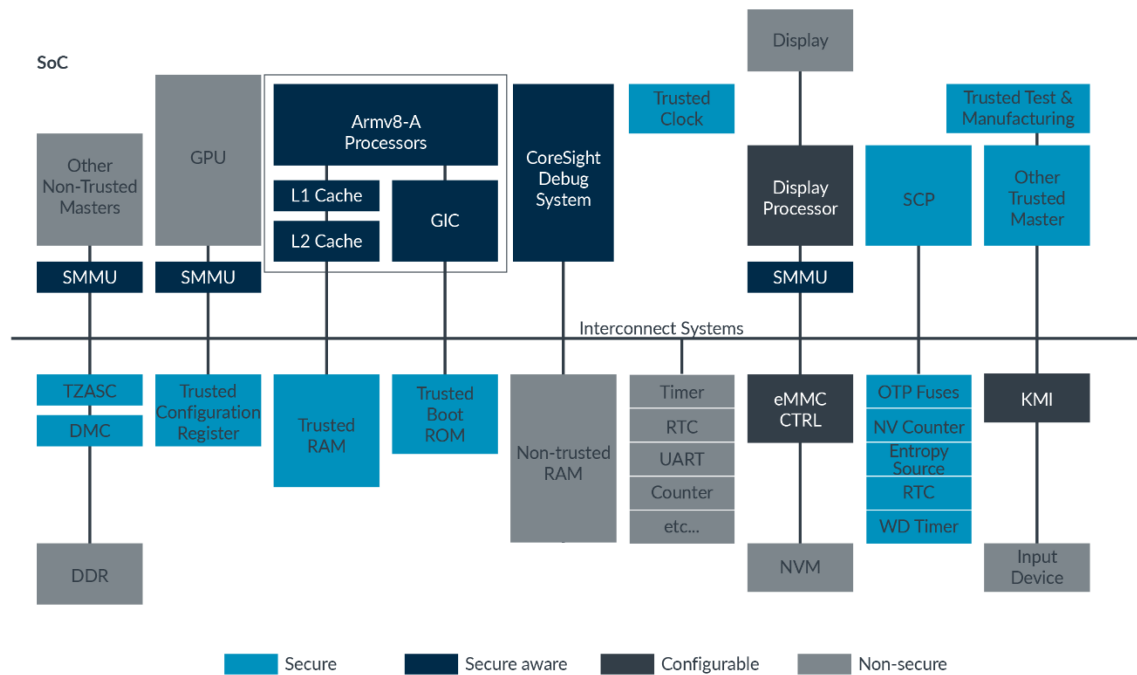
SoC

Other Non-Trusted Masters

SMMU

GPU

SMMU

Armv8-A Processors

L1 Cache

L2 Cache

GIC

CoreSight Debug System

Trusted Clock

Display

Display Processor

SMMU

Trusted Test & Manufacturing

SCP

Other Trusted Master

Interconnect Systems

TZASC

DMC

DDR

Trusted Configuration Register

Trusted RAM

Trusted Boot ROM

Non-trusted RAM

Timer

RTC

UART

Counter

etc...

eMMC CTRL

NVM

OTP Fuses

NV Counter

Entropy Source

RTC

WD Timer

KMI

Input Device

Secure

Secure aware

Configurable

Non-secure